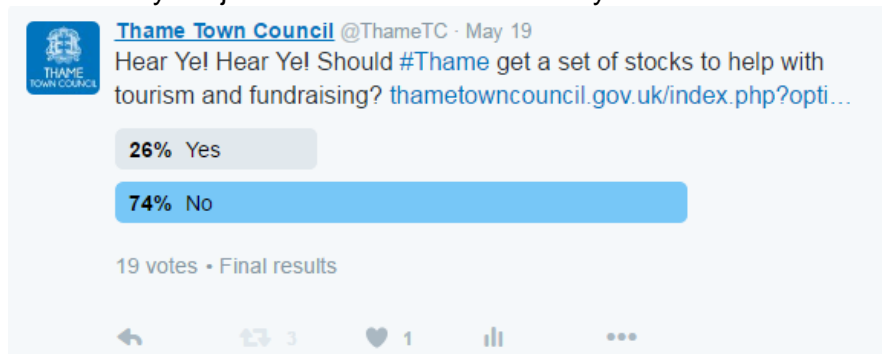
THAME TOWN COUNCIL

Thame Town Council @ThameTC · May 19
Hear Ye! Hear Ye! Should #Thame get a set of stocks to help with tourism and fundraising? thametowncouncil.gov.uk/index.php?opti…

26% Yes

74% No

19 votes • Final results

3 1